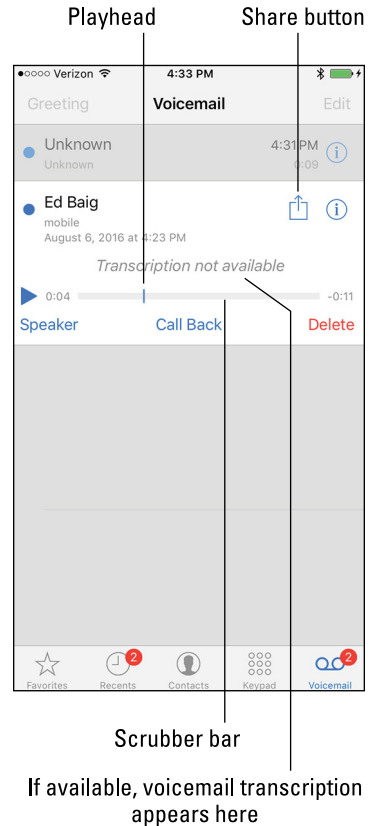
Playhead

Share button

●○○○○ Verizon

4:33 PM

Greeting

Voicemail

Edit

Unknown

Unknown

4:31 PM

0:09

Ed Baig

mobile

August 6, 2016 at 4:23 PM

Transcription not available

0:04

-0:11

Speaker

Call Back

Delete

Favorites

2

Recents

Contacts

Keypad

2

Voicemail

Scrubber bar

If available, voicemail transcription appears here